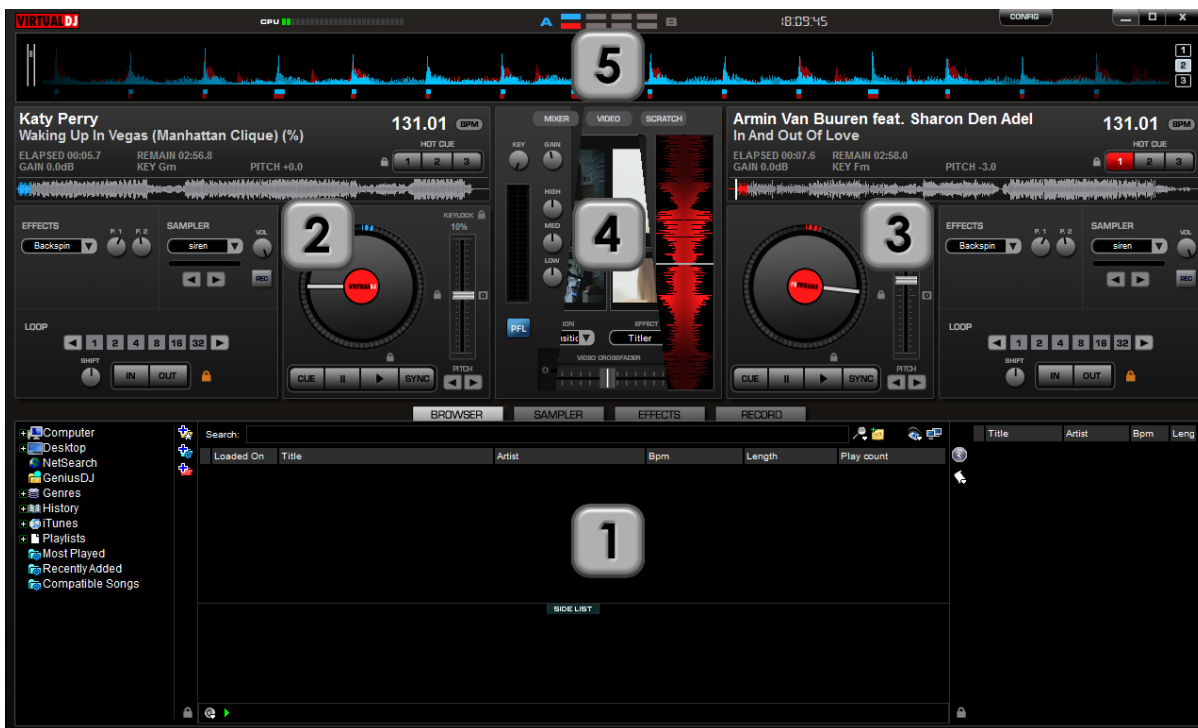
VIRTUALDJ
CPU
A B
18:09:45
CONFIG
1
2
3
5

Katy Perry
Waking Up In Vegas (Manhattan Clique) (%)
131.01 BPM
ELAPSED 00:05.7 REMAIN 02:56.8
GAIN 0.0dB KEY Gm PITCH +0.0
HOT CUE
1 2 3

MIXER VIDEO SCRATCH
KEY GAIN
HIGH
MED
LOW
PFL
ION EFFECT
Titler
VIDEO CROSSFADER
4

Armin Van Buuren feat. Sharon Den Adel
In And Out Of Love
131.01 BPM
ELAPSED 00:07.6 REMAIN 02:58.0
GAIN 0.0dB KEY Fm PITCH -3.0
HOT CUE
1 2 3

EFFECTS
P. 1 P. 2
Backspin
SAMPLER
VOL
siren
REC
LOOP
1 2 4 8 16 32
SHIFT
IN OUT
2
KEYLOCK
10%
PITCH
CUE SYNC

3
EFFECTS
P. 1 P. 2
Backspin
SAMPLER
VOL
siren
REC
LOOP
1 2 4 8 16 32
SHIFT
IN OUT
PITCH
CUE SYNC

BROWSER SAMPLER EFFECTS RECORD

Computer
Desktop
NetSearch
GeniusDJ
Genres
History
iTunes
Playlists
Most Played
Recently Added
Compatible Songs

Search:
| Loaded On | Title | Artist | Bpm | Length | Play count |
|---|---|---|---|---|---|

1
SIDE LIST

| Title | Artist | Bpm | Leng |
|---|---|---|---|